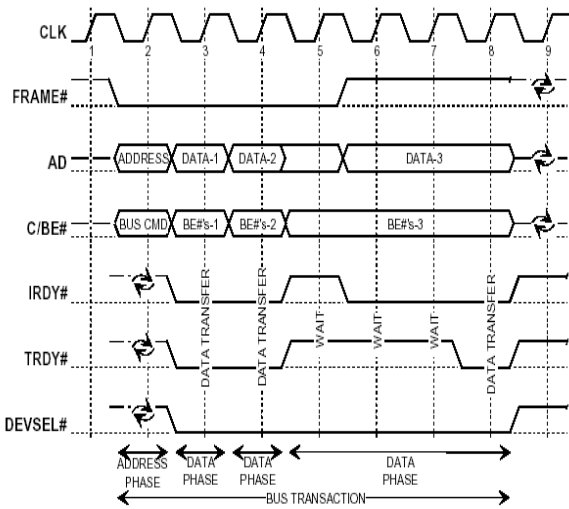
CLK
1 2 3 4 5 6 7 8 9
FRAME#
AD
ADDRESS DATA-1 DATA-2 DATA-3
C/BE#
BUS CMD BE#'s-1 BE#'s-2 BE#'s-3
IRDY#
TRDY#
DEVSEL#
DATA TRANSFER
DATA TRANSFER
WAIT
WAIT
WAIT
DATA TRANSFER
ADDRESS PHASE
DATA PHASE
DATA PHASE
DATA PHASE
BUS TRANSACTION